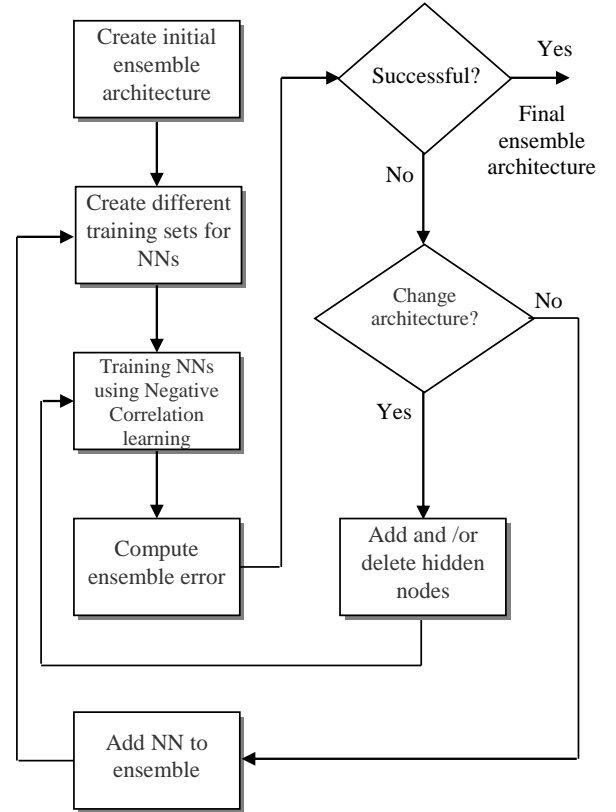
Create initial ensemble architecture

Create different training sets for NNs

Training NNs using Negative Correlation learning

Compute ensemble error

Successful?

Yes

Final ensemble architecture

No

Change architecture?

No

Yes

Add and /or delete hidden nodes

Add NN to ensemble